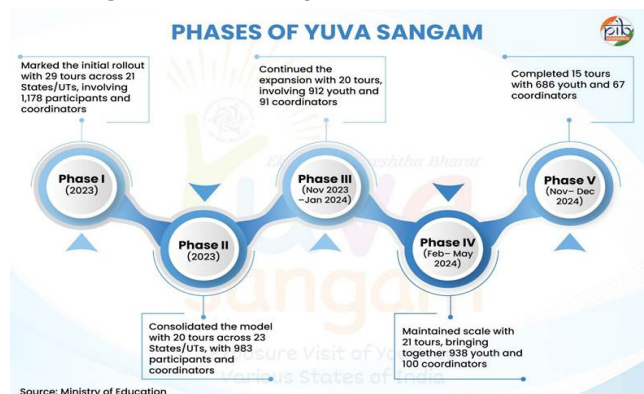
PHASES OF YUVA SANGAM

pib

Marked the initial rollout with 29 tours across 21 States/UTs, involving 1,178 participants and coordinators

Continued the expansion with 20 tours, involving 912 youth and 91 coordinators

Completed 15 tours with 686 youth and 67 coordinators

Phase I (2023)

Phase II (2023)

Phase III (Nov 2023 –Jan 2024)

Phase IV (Feb– May 2024)

Phase V (Nov– Dec 2024)

Consolidated the model with 20 tours across 23 States/UTs, with 983 participants and coordinators

Maintained scale with 21 tours, bringing together 938 youth and 100 coordinators

Source: Ministry of Education